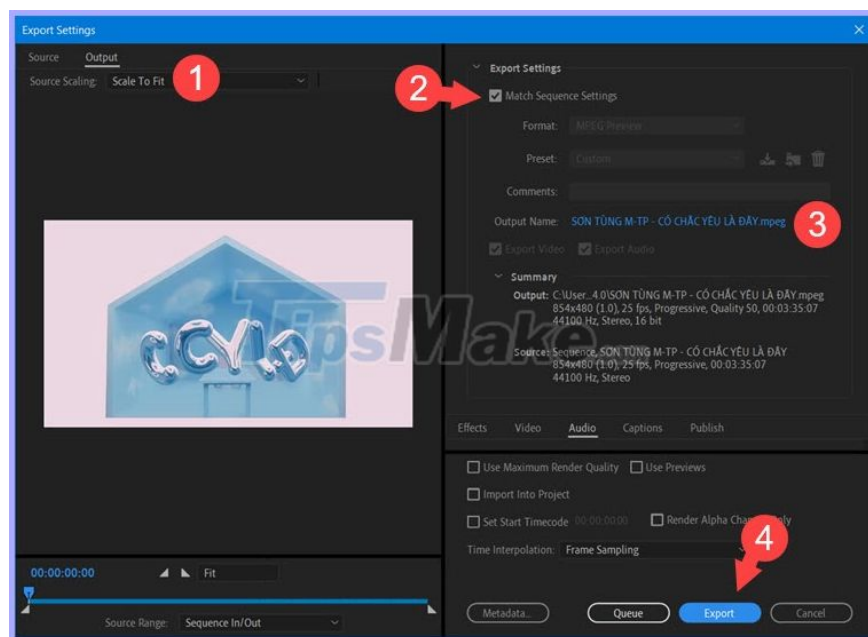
Export Settings

Source Output

Source Scaling: Scale To Fit

1

2

Export Settings

Match Sequence Settings

Format: MPEG Preview

Preset: Custom

Comments:

Output Name: SƠN TÙNG M-TP - CÓ CHẮC YÊU LÀ ĐÂY.mpeg

3

Export Video Export Audio

Summary

Output: C:\User...4.0\SƠN TÙNG M-TP - CÓ CHẮC YÊU LÀ ĐÂY.mpeg
854x480 (1.0), 25 fps, Progressive, Quality 50, 00:03:35:07
44100 Hz, Stereo, 16 bit

Source: Sequence, SƠN TÙNG M-TP - CÓ CHẮC YÊU LÀ ĐÂY
854x480 (1.0), 25 fps, Progressive, 00:03:35:07
44100 Hz, Stereo

TipsMake

Effects Video Audio Captions Publish

Use Maximum Render Quality Use Previews

Import Into Project

Set Start Timecode 00:00:00:00 Render Alpha Channel Only

Time Interpolation: Frame Sampling

4

00:00:00:00 Fit

Source Range: Sequence In/Out

Metadata... Queue Export Cancel